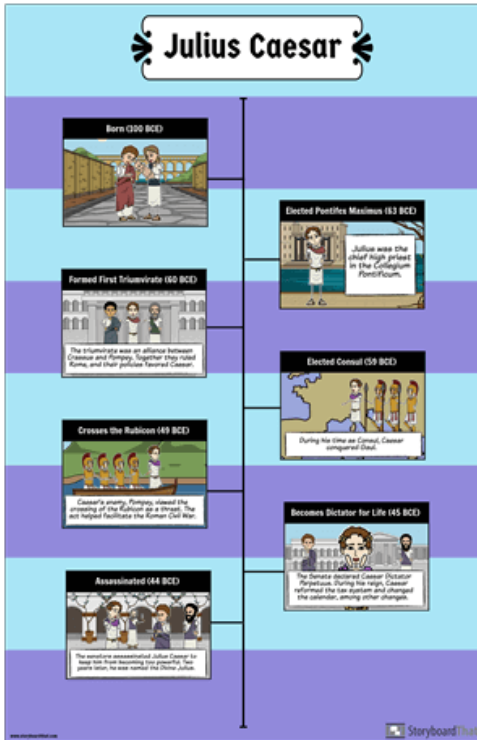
Julius Caesar

Born (100 BCE)

Elected Pontifex Maximus (63 BCE)

Julius was the chief high priest in the Collegium Pontificum.

Formed First Triumvirate (60 BCE)

The triumvirate was an alliance between Crassus and Pompey. Together they ruled Rome, and their policies favored Caesar.

Elected Consul (59 BCE)

During his time as Consul, Caesar conquered Gaul.

Crosses the Rubicon (49 BCE)

Caesar's enemy, Pompey, viewed the crossing of the Rubicon as a threat. The act helped facilitate the Roman Civil War.

Becomes Dictator for Life (45 BCE)

The Senate declared Caesar Dictator Perpetuus. During his reign, Caesar reformed the tax system and changed the calendar, among other changes.

Assassinated (44 BCE)

The senators assassinated Julius Caesar to keep him from becoming too powerful. Two years later, he was named the Divine Julius.

www.storyboardthat.com

StoryboardThat